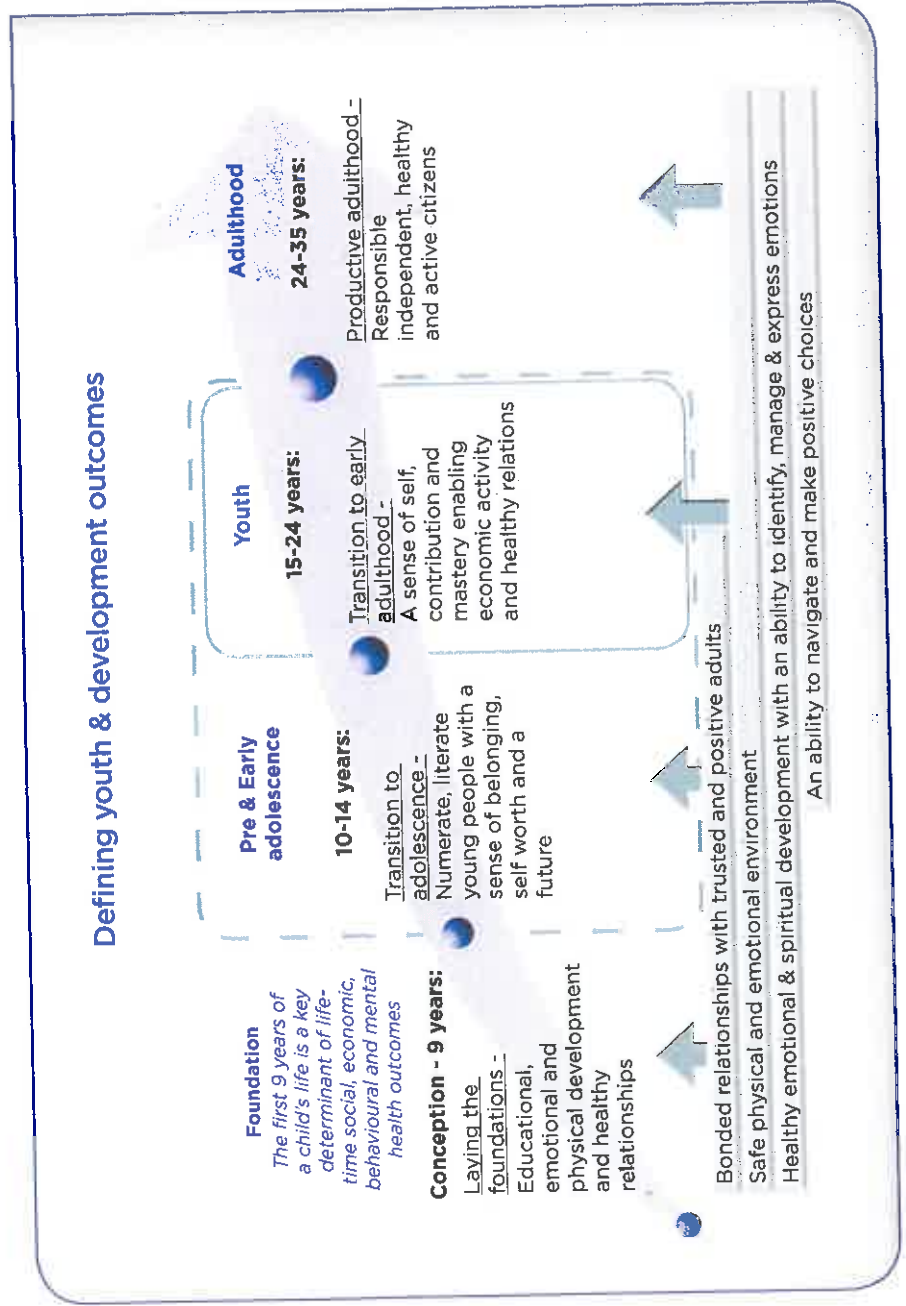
Defining youth & development outcomes

Foundation
The first 9 years of a child's life is a key determinant of life-time social, economic, behavioural and mental health outcomes

Conception - 9 years:
Laying the foundations - Educational, emotional and physical development and healthy relationships

Pre & Early adolescence

10-14 years:
Transition to adolescence - Numerate, literate young people with a sense of belonging, self worth and a future

Youth

15-24 years:
Transition to early adulthood - A sense of self, contribution and mastery enabling economic activity and healthy relations

Adulthood

24-35 years:
Productive adulthood - Responsible independent, healthy and active citizens

Bonded relationships with trusted and positive adults
Safe physical and emotional environment
Healthy emotional & spiritual development with an ability to identify, manage & express emotions
An ability to navigate and make positive choices